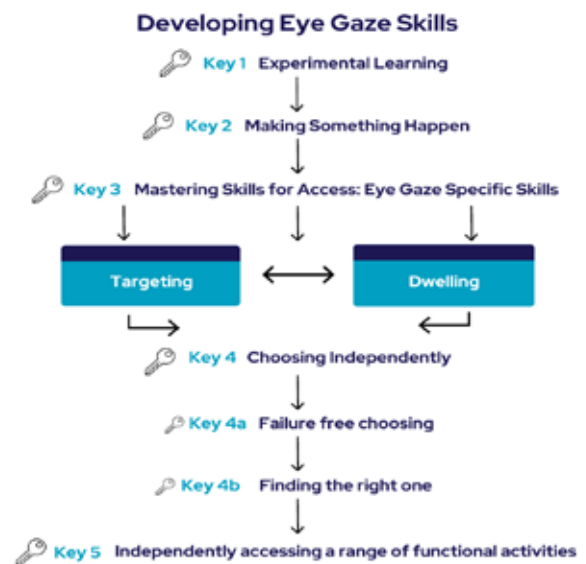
Developing Eye Gaze Skills

Key 1 Experimental Learning

Key 2 Making Something Happen

Key 3 Mastering Skills for Access: Eye Gaze Specific Skills

Targeting

Dwelling

Key 4 Choosing Independently

Key 4a Failure free choosing

Key 4b Finding the right one

Key 5 Independently accessing a range of functional activities